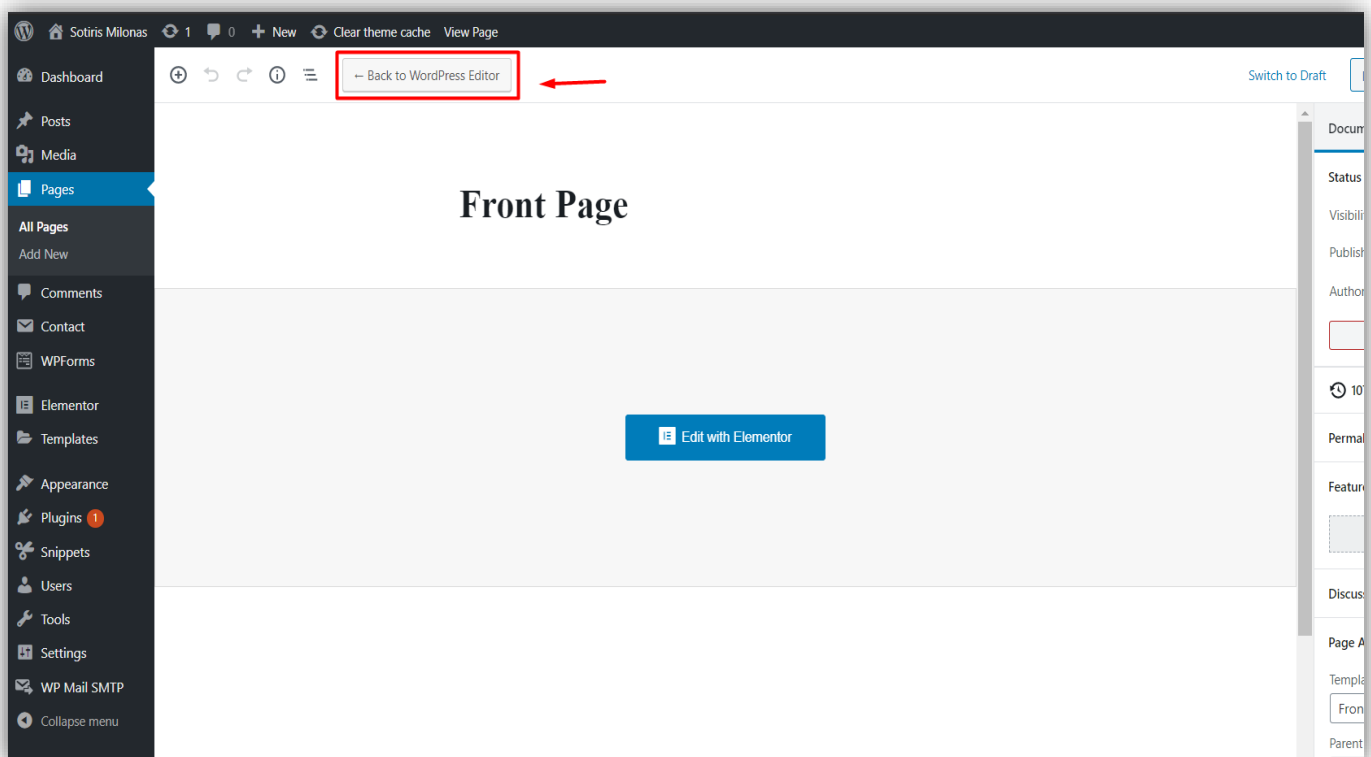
Sotiris Milonas 1 0 New Clear theme cache View Page

Dashboard
Posts
Media
Pages
All Pages
Add New
Comments
Contact
WPForms
Elementor
Templates
Appearance
Plugins 1
Snippets
Users
Tools
Settings
WP Mail SMTP
Collapse menu

← Back to WordPress Editor

Switch to Draft

Front Page

Edit with Elementor

Docum
Status
Visibili
Publish
Author
10
Permal
Feature
Discus
Page A
Templa
Fron
Parent